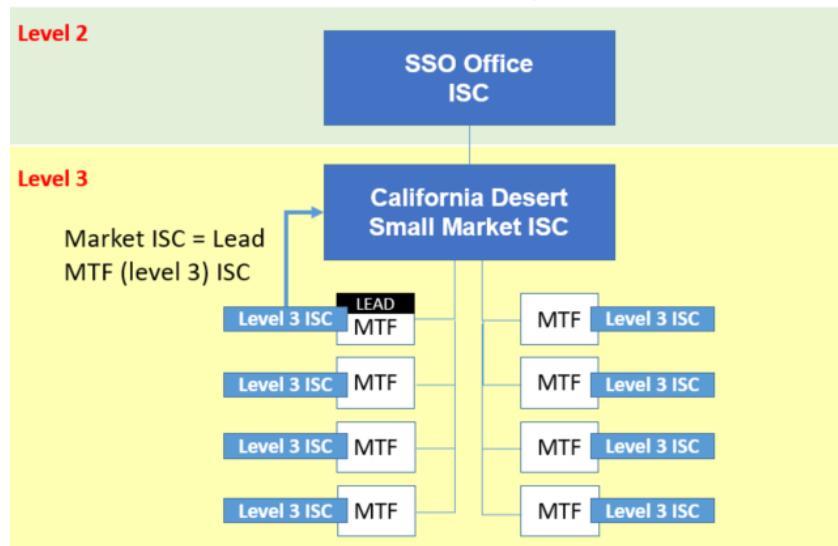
Level 2

SSO Office
ISC

Level 3

California Desert
Small Market ISC

Market ISC = Lead MTF (level 3) ISC

Level 3 ISC LEAD MTF

Level 3 ISC MTF

Level 3 ISC MTF

Level 3 ISC MTF

MTF Level 3 ISC

MTF Level 3 ISC

MTF Level 3 ISC

MTF Level 3 ISC